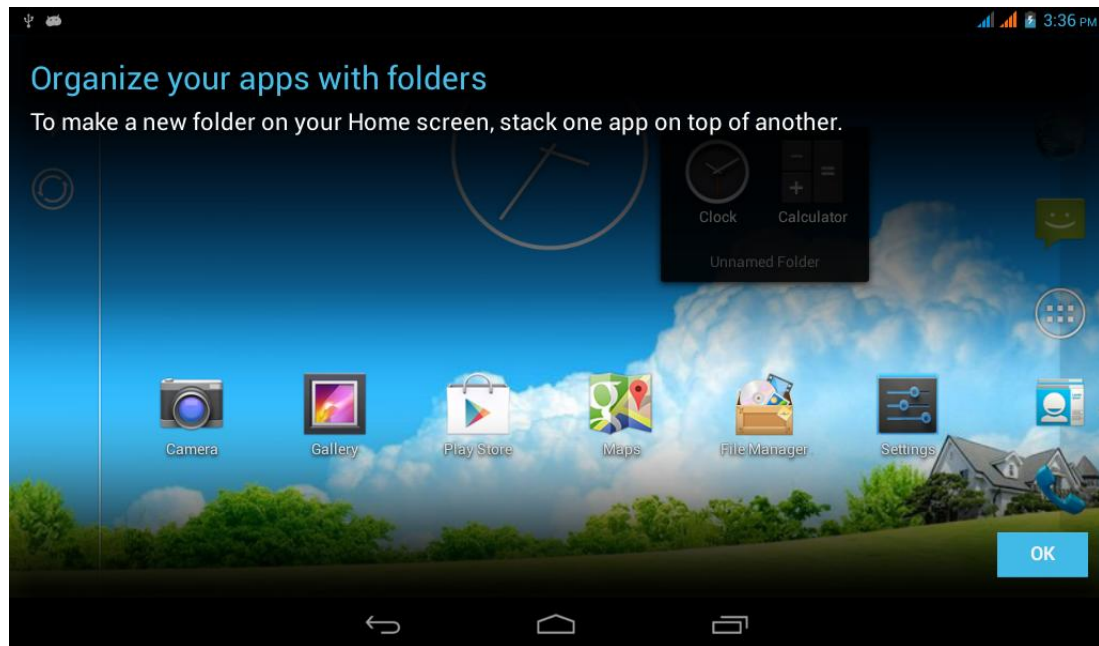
3:36 PM

Organize your apps with folders

To make a new folder on your Home screen, stack one app on top of another.

Clock Calculator

Unnamed Folder

Camera Gallery Play Store Maps File Manager Settings

OK